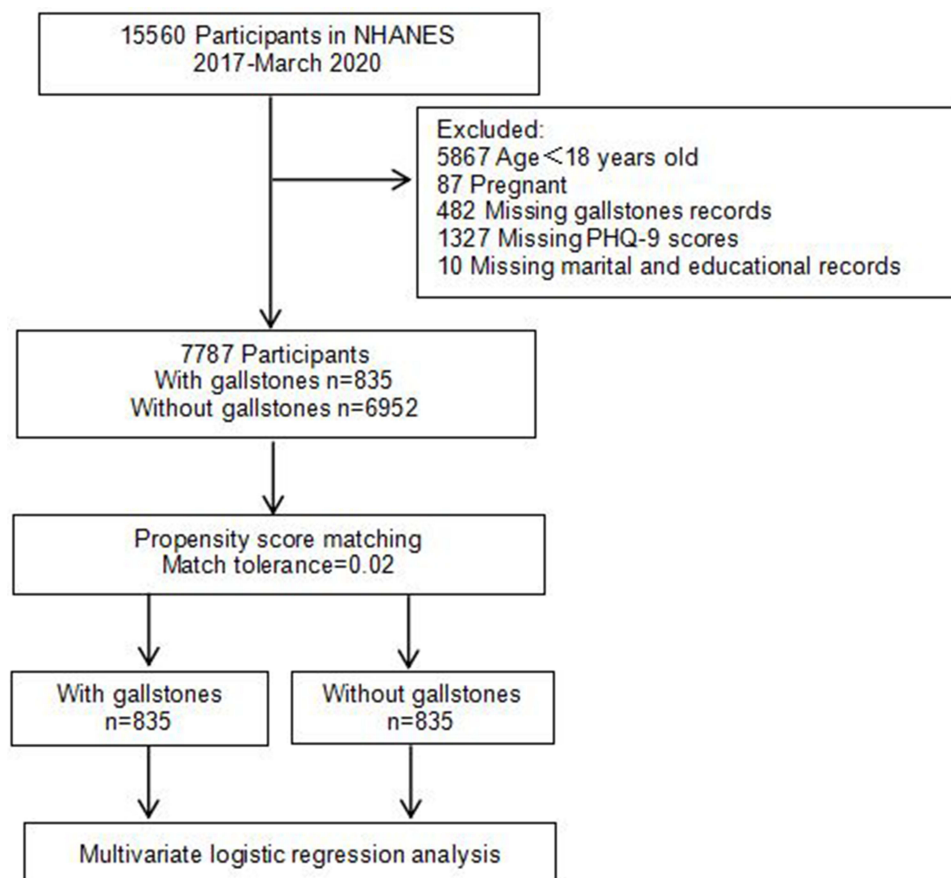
15560 Participants in NHANES
2017-March 2020

Excluded:
5867 Age＜18 years old
87 Pregnant
482 Missing gallstones records
1327 Missing PHQ-9 scores
10 Missing marital and educational records

7787 Participants
With gallstones n=835
Without gallstones n=6952

Propensity score matching
Match tolerance=0.02

With gallstones
n=835

Without gallstones
n=835

Multivariate logistic regression analysis